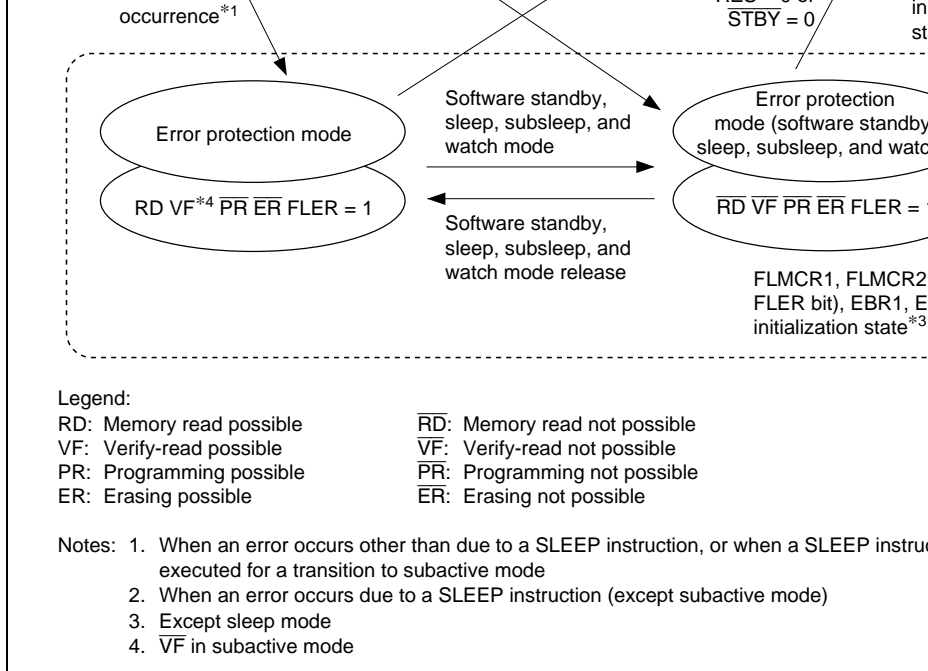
occurrence$^{*1}$

$\overline{RES}$ = 0 or $\overline{STBY}$ = 0

in

st

Error protection mode

RD VF$^{*4}$ $\overline{PR}$ $\overline{ER}$ FLER = 1

Software standby, sleep, subsleep, and watch mode

Software standby, sleep, subsleep, and watch mode release

Error protection mode (software standby sleep, subsleep, and watc

$\overline{RD}$ $\overline{VF}$ $\overline{PR}$ $\overline{ER}$ FLER =

FLMCR1, FLMCR2 FLER bit), EBR1, E initialization state$^{*3}$

Legend:
RD: Memory read possible
VF: Verify-read possible
PR: Programming possible
ER: Erasing possible

$\overline{RD}$: Memory read not possible
$\overline{VF}$: Verify-read not possible
$\overline{PR}$: Programming not possible
$\overline{ER}$: Erasing not possible

Notes: 1. When an error occurs other than due to a SLEEP instruction, or when a SLEEP instruc executed for a transition to subactive mode
2. When an error occurs due to a SLEEP instruction (except subactive mode)
3. Except sleep mode
4. $\overline{VF}$ in subactive mode